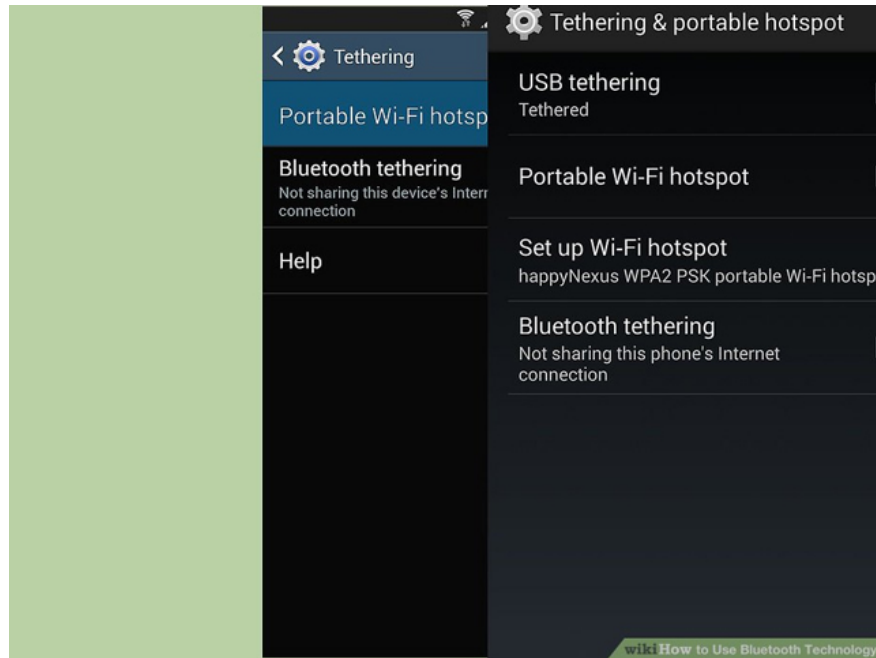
Tethering

Portable Wi-Fi hotsp

Bluetooth tethering
Not sharing this device's Intern connection

Help

Tethering & portable hotspot

USB tethering
Tethered

Portable Wi-Fi hotspot

Set up Wi-Fi hotspot
happyNexus WPA2 PSK portable Wi-Fi hotsp

Bluetooth tethering
Not sharing this phone's Internet connection

wikiHow to Use Bluetooth Technology